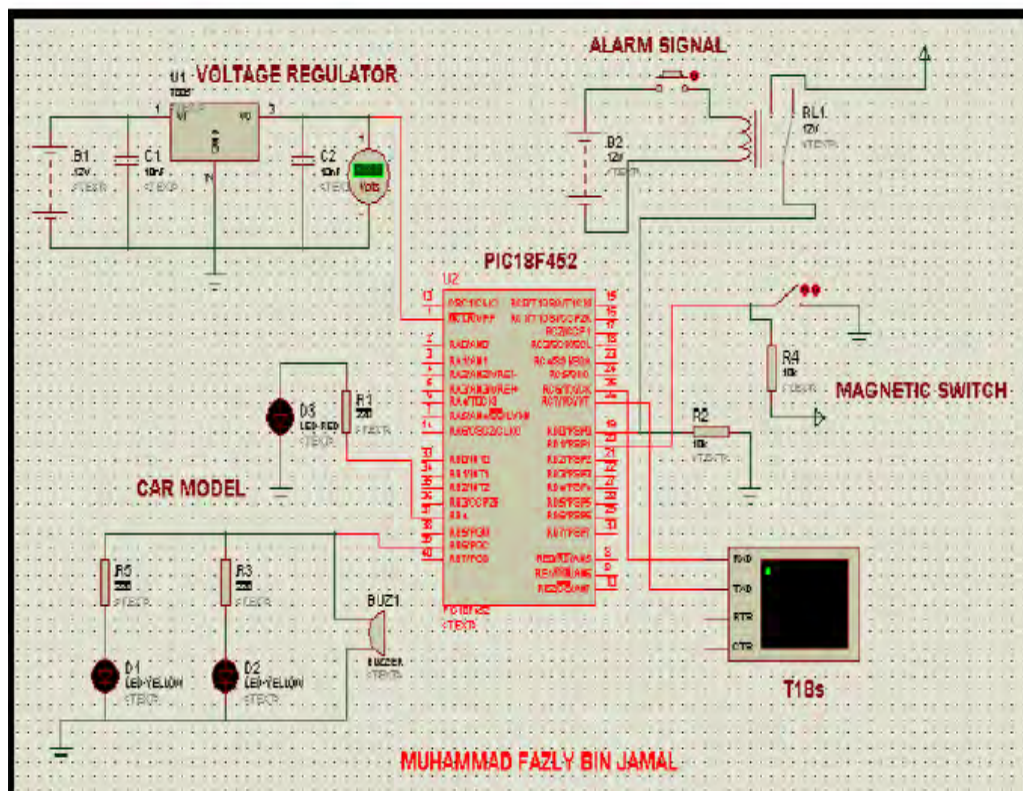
ALARM SIGNAL

U1 VOLTAGE REGULATOR

7805

VI

VO

GND

B1

12V

<TEXT>

C1

10nF

<TEXT>

C2

10nF

<TEXT>

Volts

B2

12V

<TEXT>

RL1

12V

<TEXT>

PIC18F452

U2

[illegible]

R4

10k

<TEXT>

MAGNETIC SWITCH

D3

LED-RED

<TEXT>

R1

220

<TEXT>

R2

10k

<TEXT>

CAR MODEL

R5

220

<TEXT>

R3

220

<TEXT>

BUZ1

BUZZER

<TEXT>

PIC18F452

<TEXT>

RXD

TXD

RTS

CTS

D1

LED-YELLOW

<TEXT>

D2

LED-YELLOW

<TEXT>

T18s

MUHAMMAD FAZLY BIN JAMAL